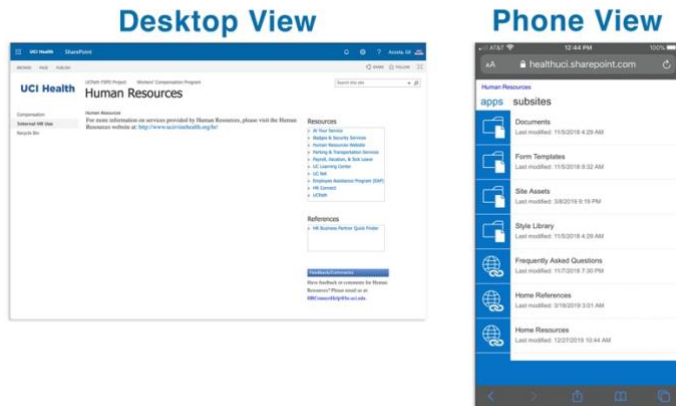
Desktop View

UCI Health SharePoint

BROWSE PAGE PUBLISH

SHARE FOLLOW

UCI Health

UCIrvh FAPS Project Workers' Compensation Program

Human Resources

Search this site

Compensation
External HR Site
Recycle Bin

Human Resources

For more information on services provided by Human Resources, please visit the Human Resources website at: http://www.ucirvinehealth.org/hr/

Resources
At Your Service
Badges & Security Services
Human Resources Website
Parking & Transportation Services
Payroll, Vacation, & Sick Leave
UC Learning Center
UC Net
Employee Assistance Program (EAP)
HR Connect
UCPath

References
HR Business Partner Quick Finder

Feedback/Comments
Have feedback or comments for Human Resources? Please email us at
HRConnectHelp@hs.uci.edu

Phone View

AT&T 12:44 PM 100%

AA healthuci.sharepoint.com

Human Resources

apps subsites

Documents
Last modified: 11/5/2018 4:29 AM

Form Templates
Last modified: 11/5/2018 9:32 AM

Site Assets
Last modified: 3/8/2019 5:19 PM

Style Library
Last modified: 11/5/2018 4:29 AM

Frequently Asked Questions
Last modified: 11/7/2018 7:30 PM

Home References
Last modified: 3/19/2019 3:01 AM

Home Resources
Last modified: 12/27/2019 10:44 AM